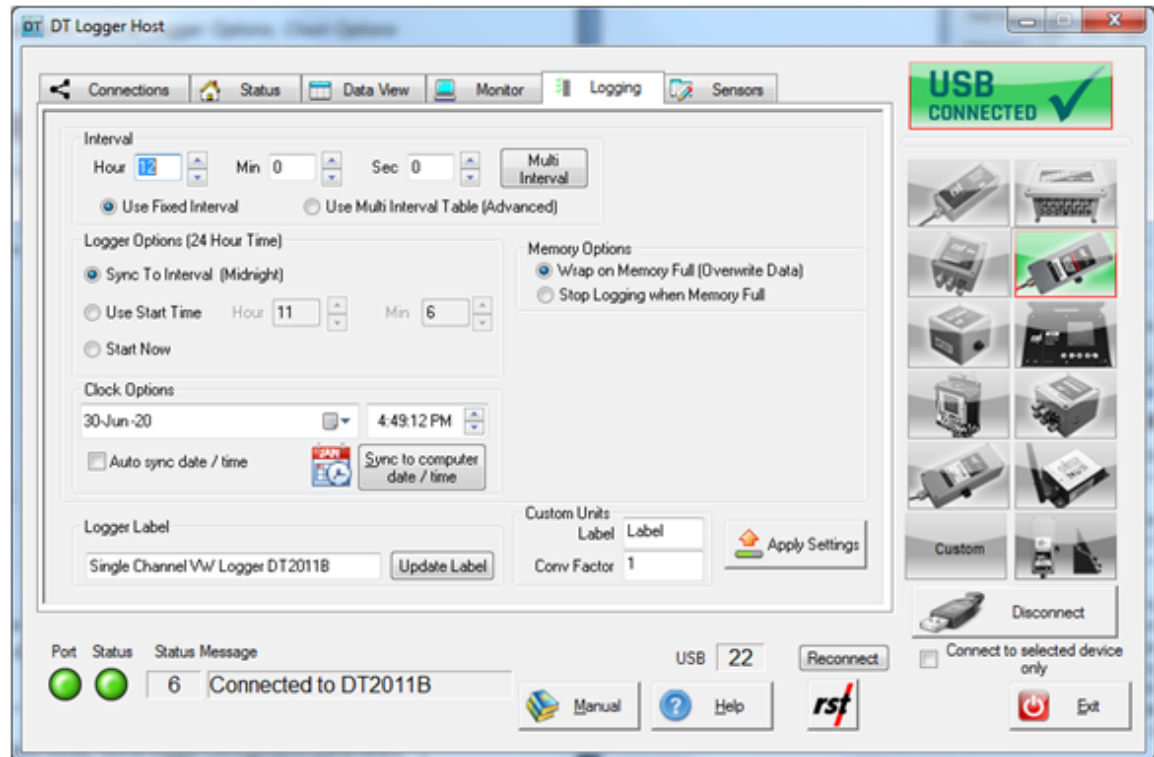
DT Logger Host

Connections Status Data View Monitor Logging Sensors

USB CONNECTED

Interval
Hour 12 Min 0 Sec 0 Multi Interval
Use Fixed Interval Use Multi Interval Table (Advanced)

Logger Options (24 Hour Time)
Sync To Interval (Midnight)
Use Start Time Hour 11 Min 6
Start Now

Memory Options
Wrap on Memory Full (Overwrite Data)
Stop Logging when Memory Full

Clock Options
30-Jun-20 4:49:12 PM
Auto sync date / time
JAN
Sync to computer date / time

Logger Label
Single Channel VW Logger DT2011B Update Label

Custom Units
Label Label
Conv Factor 1

Apply Settings

Custom

Disconnect

Connect to selected device only

Port Status Status Message
6 Connected to DT2011B

USB 22 Reconnect

Manual Help rst Exit